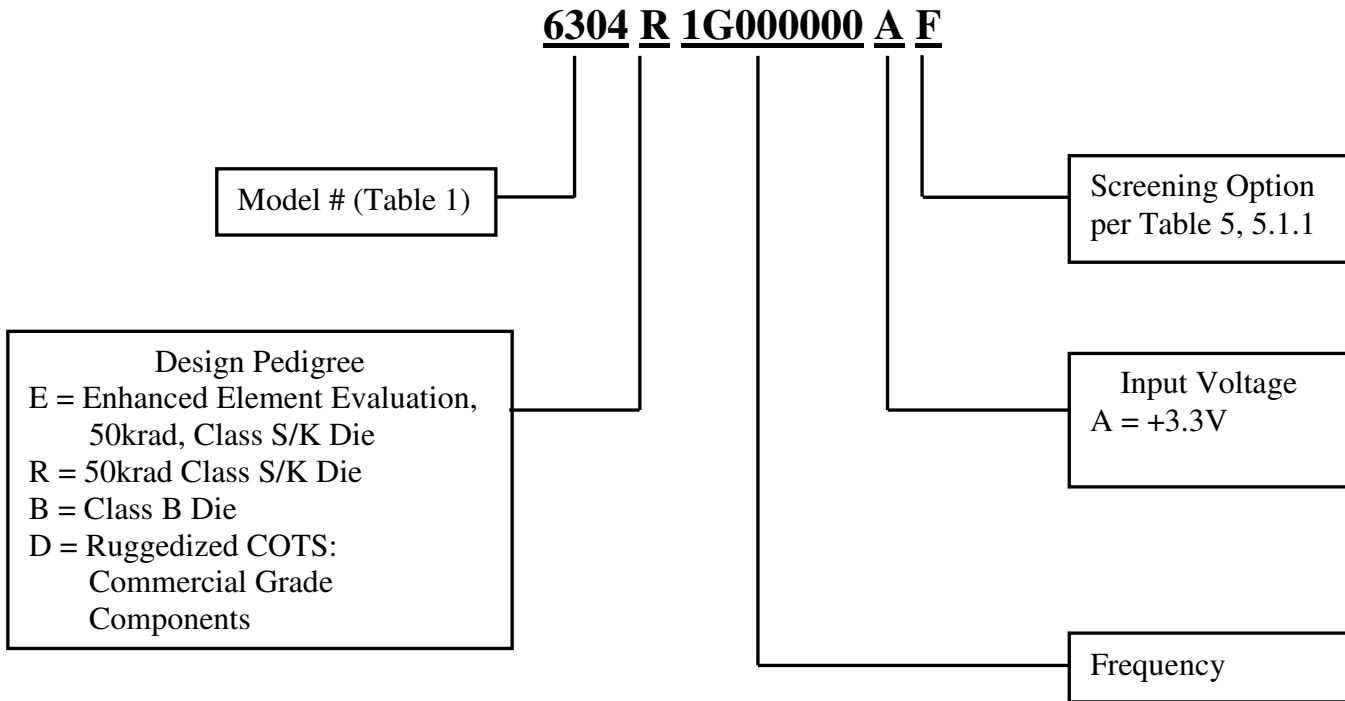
6304 R 1G000000 A F

Model # (Table 1)

Screening Option per Table 5, 5.1.1

Design Pedigree
E = Enhanced Element Evaluation, 50krad, Class S/K Die
R = 50krad Class S/K Die
B = Class B Die
D = Ruggedized COTS: Commercial Grade Components

Input Voltage
A = +3.3V

Frequency